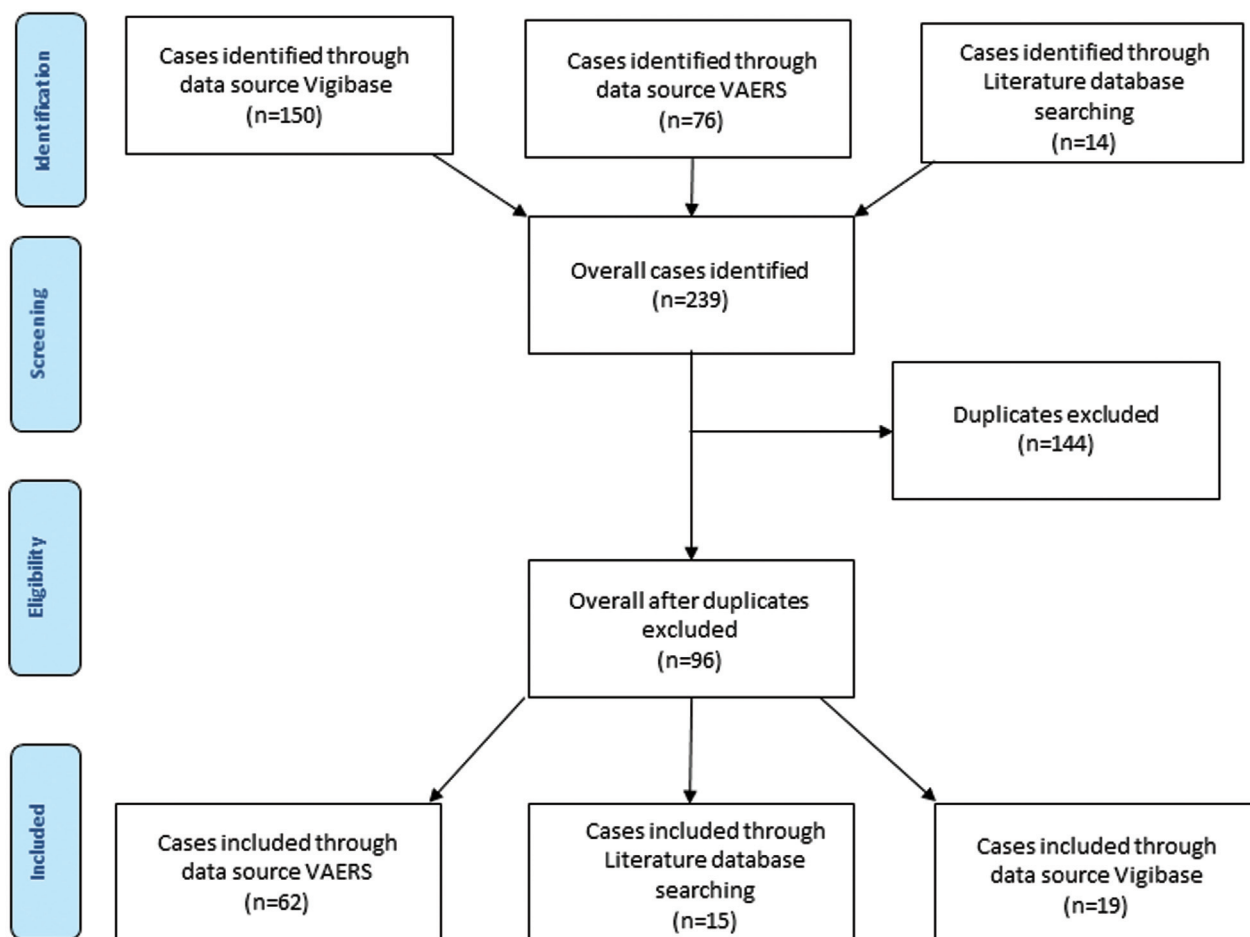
Identification

Cases identified through data source Vigibase (n=150)

Cases identified through data source VAERS (n=76)

Cases identified through Literature database searching (n=14)

Screening

Overall cases identified (n=239)

Duplicates excluded (n=144)

Eligibility

Overall after duplicates excluded (n=96)

Included

Cases included through data source VAERS (n=62)

Cases included through Literature database searching (n=15)

Cases included through data source Vigibase (n=19)